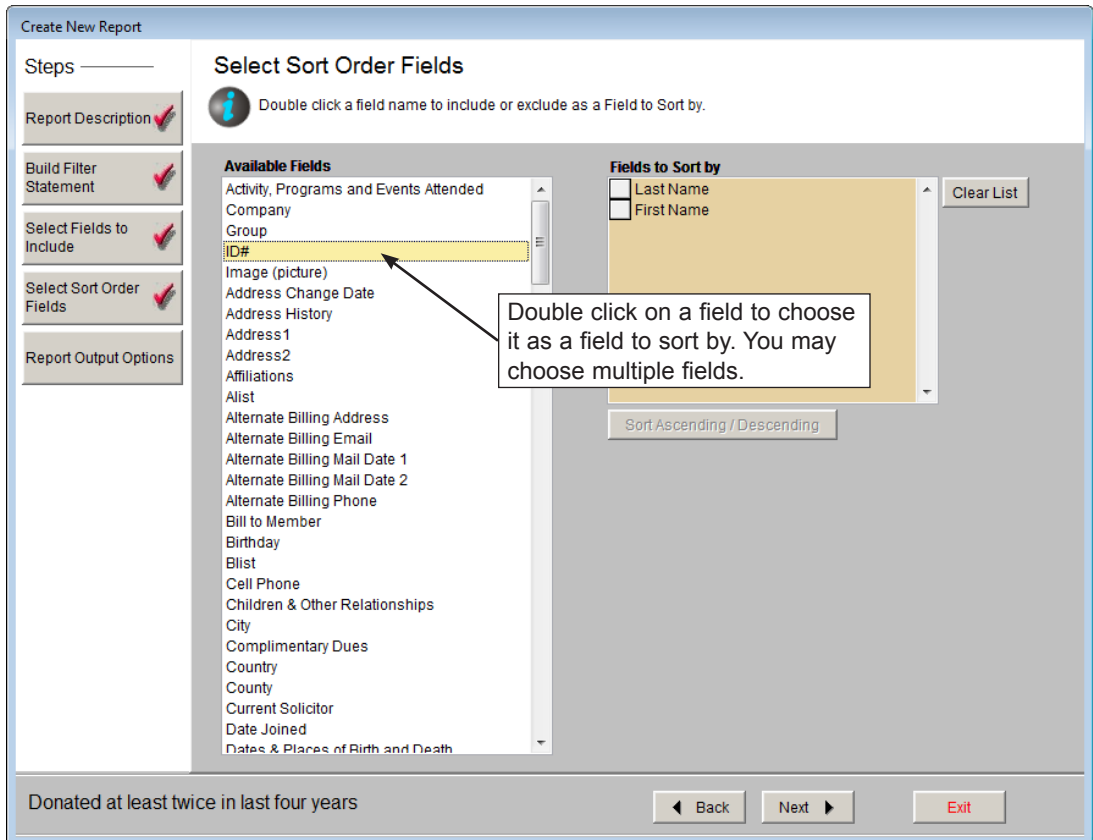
Create New Report

Steps

Report Description

Build Filter Statement

Select Fields to Include

Select Sort Order Fields

Report Output Options

Select Sort Order Fields

Double click a field name to include or exclude as a Field to Sort by.

Available Fields

Activity, Programs and Events Attended
Company
Group
ID#
Image (picture)
Address Change Date
Address History
Address1
Address2
Affiliations
Alist
Alternate Billing Address
Alternate Billing Email
Alternate Billing Mail Date 1
Alternate Billing Mail Date 2
Alternate Billing Phone
Bill to Member
Birthday
Blist
Cell Phone
Children & Other Relationships
City
Complimentary Dues
Country
County
Current Solicitor
Date Joined
Dates & Places of Birth and Death

Double click on a field to choose it as a field to sort by. You may choose multiple fields.

Fields to Sort by

Last Name
First Name

Clear List

Sort Ascending / Descending

Donated at least twice in last four years

Back

Next

Exit